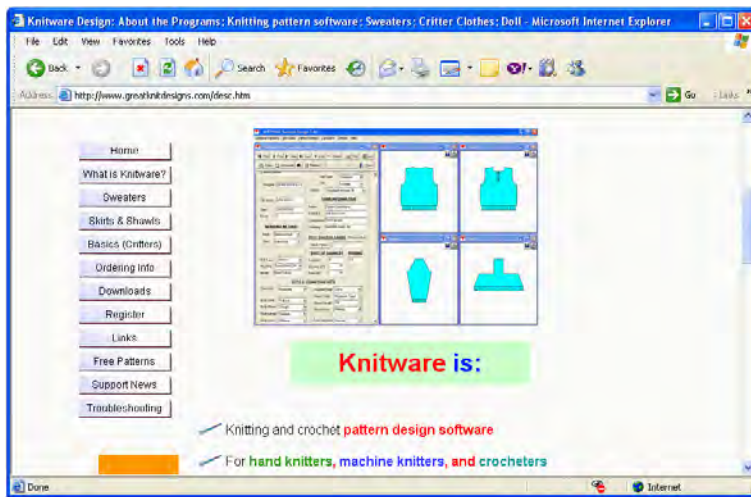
Knitware Design: About the Programs; Knitting pattern software: Sweaters; Critter Clothes; Doll - Microsoft Internet Explorer

File Edit View Favorites Tools Help

Back Search Favorites

Address http://www.greatknitdesigns.com/desc.htm Go Links

Home
What is Knitware?
Sweaters
Skirts & Shawls
Basics (Critters)
Ordering Info
Downloads
Register
Links
Free Patterns
Support News
Troubleshooting

Knitware is:

Knitting and crochet pattern design software

For hand knitters, machine knitters, and crocheters

Done Internet